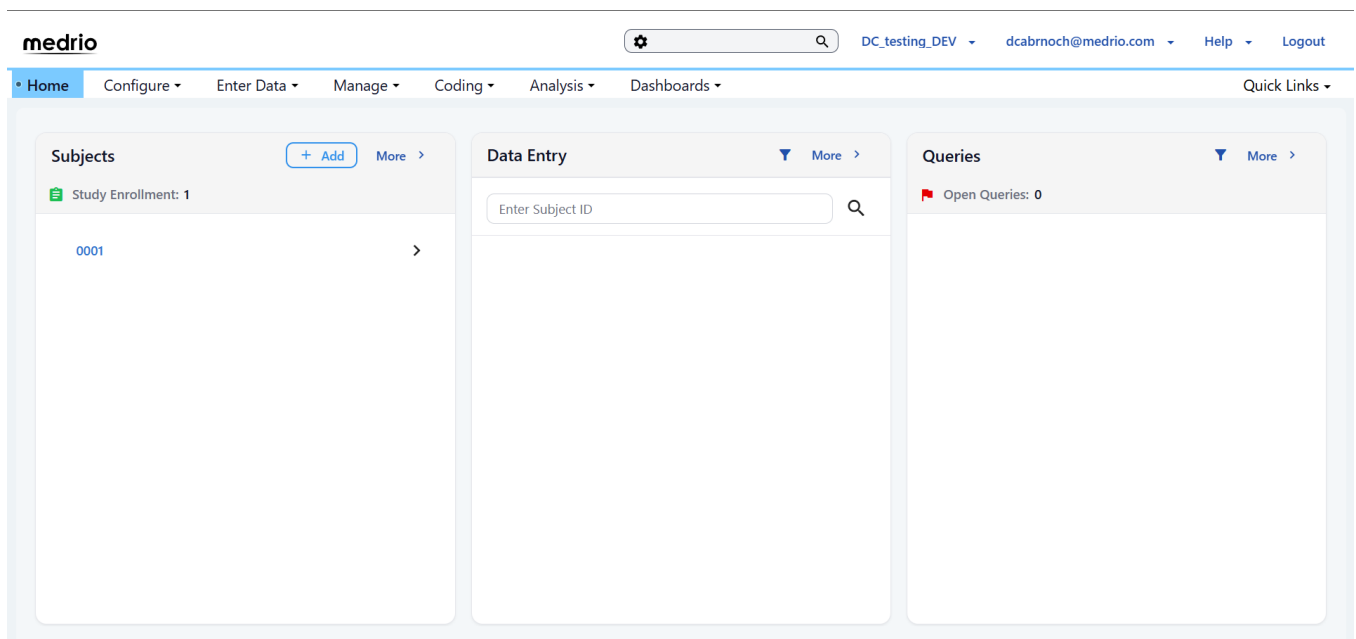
medrio

DC_testing_DEV dcabrnoch@medrio.com Help Logout

Home Configure Enter Data Manage Coding Analysis Dashboards Quick Links

Subjects + Add More

Study Enrollment: 1

0001

Data Entry More

Enter Subject ID

Queries More

Open Queries: 0